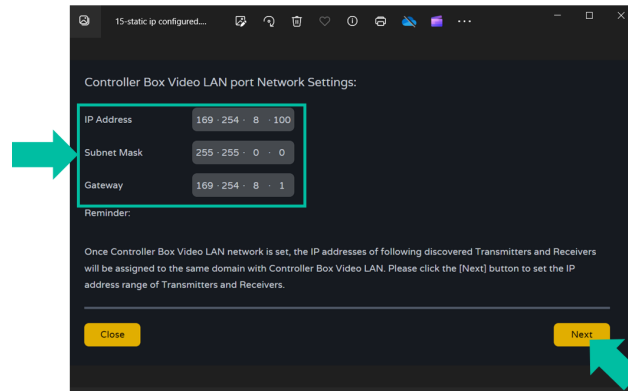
15-static ip configured....

Controller Box Video LAN port Network Settings:

| | |
|---|---|
| IP Address | 169 · 254 · 8 · 100 |
| Subnet Mask | 255 · 255 · 0 · 0 |
| Gateway | 169 · 254 · 8 · 1 |

Reminder:

Once Controller Box Video LAN network is set, the IP addresses of following discovered Transmitters and Receivers will be assigned to the same domain with Controller Box Video LAN. Please click the [Next] button to set the IP address range of Transmitters and Receivers.

Close

Next